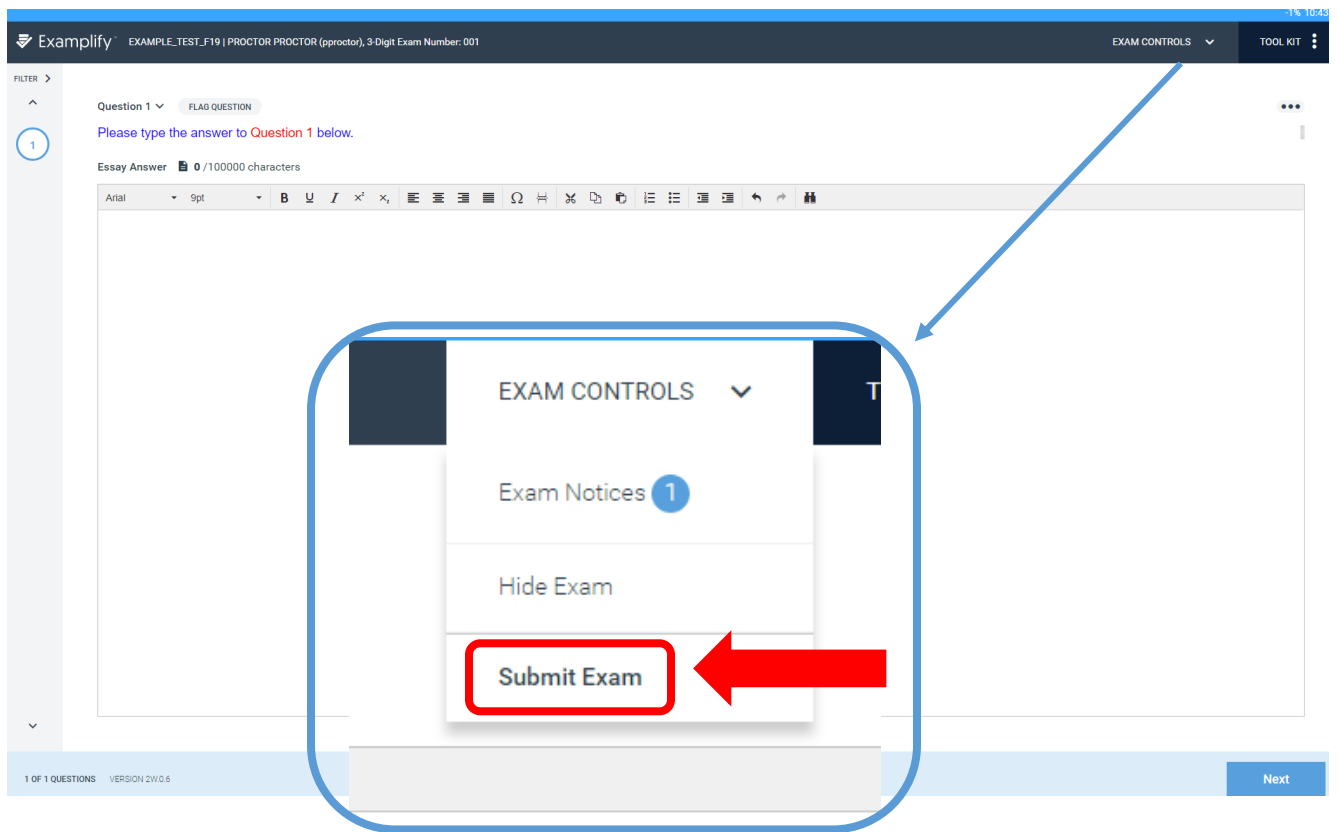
-1% 10:43

Examplify™ EXAMPLE_TEST_F19 | PROCTOR PROCTOR (pproctor), 3-Digit Exam Number: 001

EXAM CONTROLS

TOOL KIT

FILTER

1

Question 1 FLAG QUESTION

Please type the answer to Question 1 below.

Essay Answer 0 /100000 characters

Arial 9pt B U I $x^2$ $x_2$ Ω

EXAM CONTROLS

T

Exam Notices 1

Hide Exam

Submit Exam

1 OF 1 QUESTIONS VERSION 2W.0.6

Next